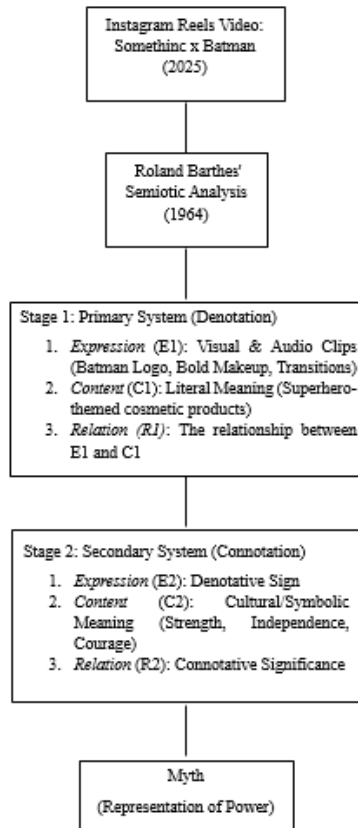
Instagram Reels Video: Somethinc x Batman (2025)

Roland Barthes' Semiotic Analysis (1964)

Stage 1: Primary System (Denotation)

1. *Expression* (E1): Visual & Audio Clips (Batman Logo, Bold Makeup, Transitions)
2. *Content* (C1): Literal Meaning (Superhero-themed cosmetic products)
3. *Relation (R1)*: The relationship between E1 and C1

Stage 2: Secondary System (Connotation)

1. *Expression* (E2): Denotative Sign
2. *Content* (C2): Cultural/Symbolic Meaning (Strength, Independence, Courage)
3. *Relation* (R2): Connotative Significance

Myth

(Representation of Power)